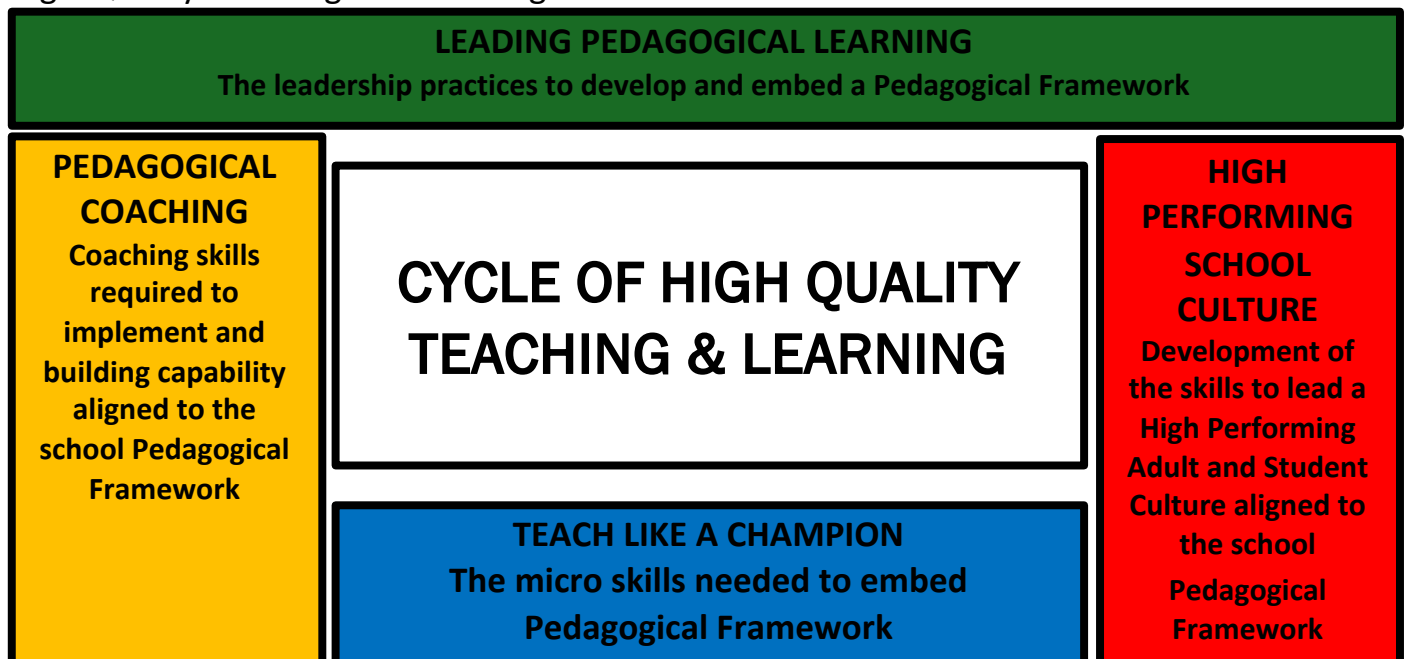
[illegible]

LEADING PEDAGOGICAL LEARNING
The leadership practices to develop and embed a Pedagogical Framework

PEDAGOGICAL COACHING
Coaching skills required to implement and building capability aligned to the school Pedagogical Framework

CYCLE OF HIGH QUALITY TEACHING & LEARNING

HIGH PERFORMING SCHOOL CULTURE
Development of the skills to lead a High Performing Adult and Student Culture aligned to the school Pedagogical Framework

TEACH LIKE A CHAMPION
The micro skills needed to embed Pedagogical Framework